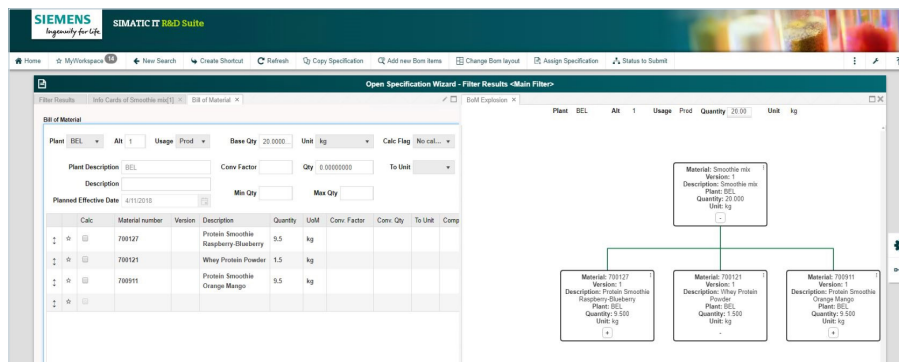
SIEMENS Ingenuity for life SIMATIC IT R&D Suite

Home | MyWorkspace 16 | New Search | Create Shortcut | Refresh | Copy Specification | Add new Bom Items | Change Bom layout | Assign Specification | Status to Submit

Open Specification Wizard - Filter Results <Main Filter>

Filter Results | Info Cards of Smoothie mix[1] × | Bill of Material ×

BoM Explosion ×

Bill of Material

Plant BEL Alt 1 Usage Prod Base Qty 20.0000... Unit kg Calc Flag No cal...

Plant Description BEL Conv Factor Qty 0.00000000 To Unit

Description

Planned Effective Date 4/11/2018 Min Qty Max Qty

| | | Calc | Material number | Version | Description | Quantity | UoM | Conv. Factor | Conv. Qty | To Unit | Comp |
|---|---|---|---|---|---|---|---|---|---|---|---|
| ↕ | ☆ | ☐ | 700127 | | Protein Smoothie Raspberry-Blueberry | 9.5 | kg | | | | |
| ↕ | ☆ | ☐ | 700121 | | Whey Protein Powder | 1.5 | kg | | | | |
| ↕ | ☆ | ☐ | 700911 | | Protein Smoothie Orange Mango | 9.5 | kg | | | | |
| ↕ | ☆ | ☐ | | | | | | | | | |

Plant BEL Alt 1 Usage Prod Quantity 20.00 Unit kg

Material: Smoothie mix
Version: 1
Description: Smoothie mix
Plant: BEL
Quantity: 20.000
Unit: kg
-

Material: 700127
Version: 1
Description: Protein Smoothie Raspberry-Blueberry
Plant: BEL
Quantity: 9.500
Unit: kg
+

Material: 700121
Version: 1
Description: Whey Protein Powder
Plant: BEL
Quantity: 1.500
Unit: kg
-

Material: 700911
Version: 1
Description: Protein Smoothie Orange Mango
Plant: BEL
Quantity: 9.500
Unit: kg
+